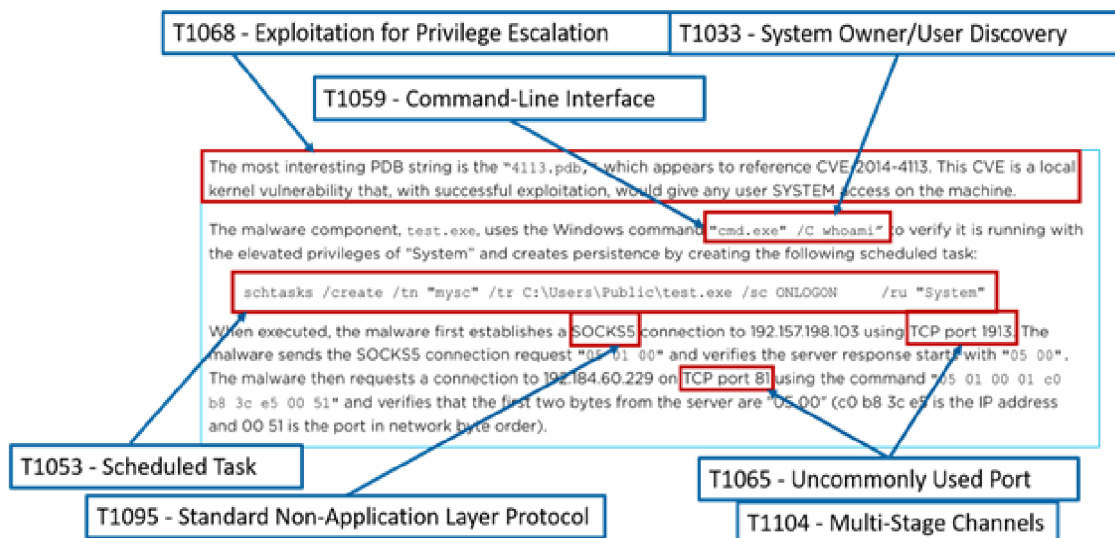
T1068 - Exploitation for Privilege Escalation

T1033 - System Owner/User Discovery

T1059 - Command-Line Interface

The most interesting PDB string is the "4113.pdb," which appears to reference CVE-2014-4113. This CVE is a local kernel vulnerability that, with successful exploitation, would give any user SYSTEM access on the machine.

The malware component, test.exe, uses the Windows command "cmd.exe" /C whoami" to verify it is running with the elevated privileges of "System" and creates persistence by creating the following scheduled task:

schtasks /create /tn "mysc" /tr C:\Users\Public\test.exe /sc ONLOGON /ru "System"

When executed, the malware first establishes a SOCKS5 connection to 192.157.198.103 using TCP port 1913. The malware sends the SOCKS5 connection request "05 01 00" and verifies the server response starts with "05 00". The malware then requests a connection to 192.184.60.229 on TCP port 81 using the command "05 01 00 01 c0 b8 3c e5 00 51" and verifies that the first two bytes from the server are "05 00" (c0 b8 3c e5 is the IP address and 00 51 is the port in network byte order).

T1053 - Scheduled Task

T1065 - Uncommonly Used Port

T1095 - Standard Non-Application Layer Protocol

T1104 - Multi-Stage Channels